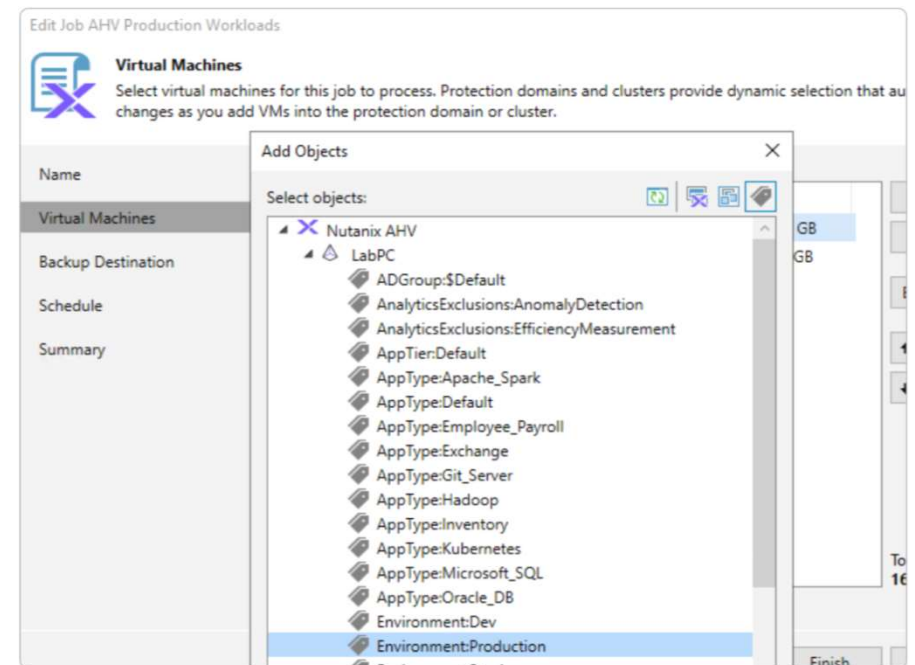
Edit Job AHV Production Workloads

Virtual Machines

Select virtual machines for this job to process. Protection domains and clusters provide dynamic selection that au changes as you add VMs into the protection domain or cluster.

Name

Virtual Machines

Backup Destination

Schedule

Summary

Add Objects

Select objects:

Nutanix AHV

LabPC

ADGroup:$Default

AnalyticsExclusions:AnomalyDetection

AnalyticsExclusions:EfficiencyMeasurement

AppTier:Default

AppType:Apache_Spark

AppType:Default

AppType:Employee_Payroll

AppType:Exchange

AppType:Git_Server

AppType:Hadoop

AppType:Inventory

AppType:Kubernetes

AppType:Microsoft_SQL

AppType:Oracle_DB

Environment:Dev

Environment:Production

GB

GB

To

16

Finish